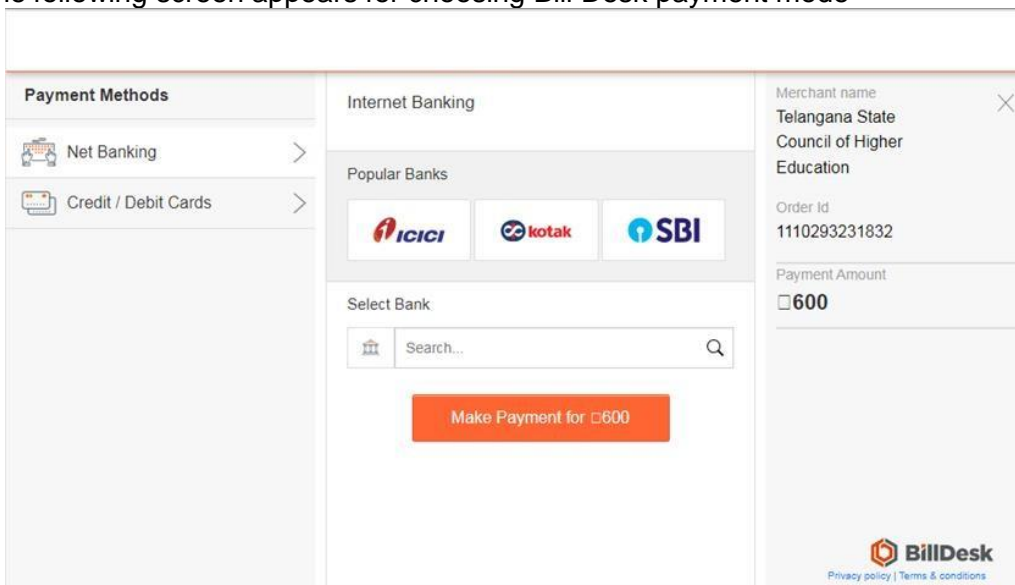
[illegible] following screen appears for choosing Bill Desk payment mode

Payment Methods

Net Banking

Credit / Debit Cards

Internet Banking

Popular Banks

ICICI

kotak

SBI

Select Bank

Search...

Make Payment for □600

Merchant name
Telangana State Council of Higher Education

Order Id
1110293231832

Payment Amount
□600

BillDesk
Privacy policy | Terms & conditions